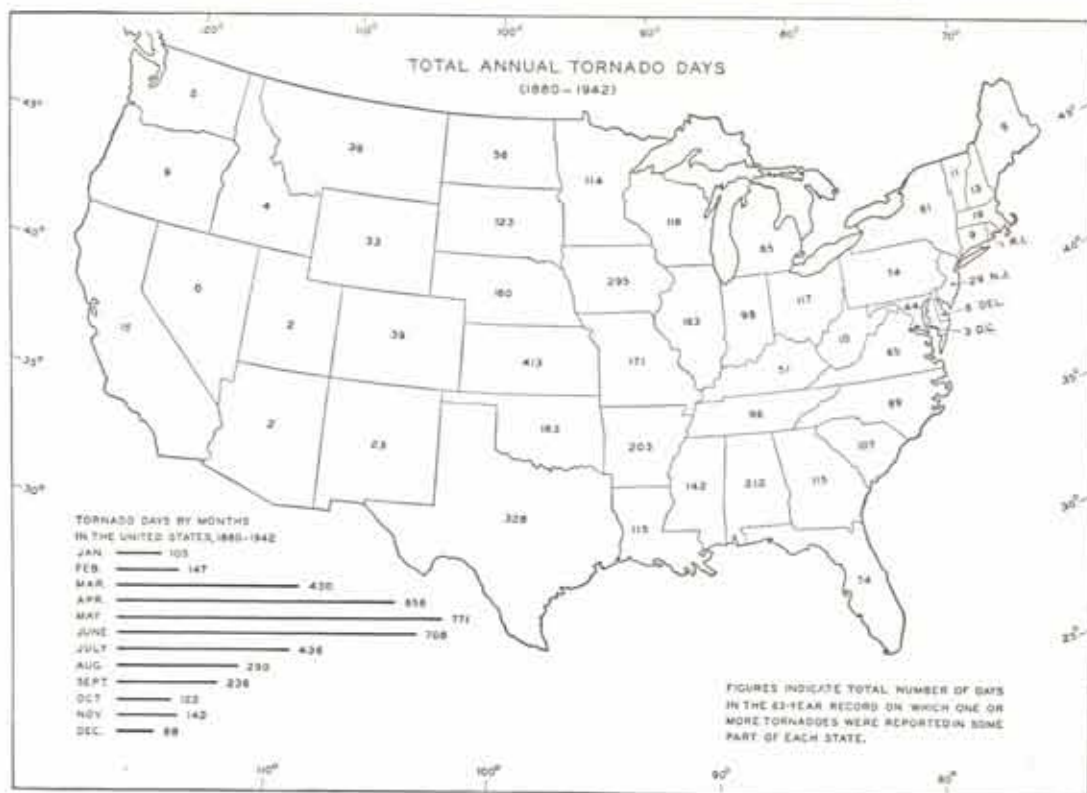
120° 110° 100° 90° 80° 70°

TOTAL ANNUAL TORNADO DAYS
(1880 – 1942)

45° 40° 35° 30° 25°

2
9
4
26
56
114
118
123
33
6
2
160
295
15
39
183
95
117
85
61
11
13
19
9
1 R.I.
14
29 N.J.
44
6 DEL.
3 D.C.
10
65
413
171
51
2
23
163
96
89
203
107
328
142
210
115
115
74

TORNADO DAYS BY MONTHS IN THE UNITED STATES, 1880-1942

| | |
|---|---|
| JAN. | 105 |
| FEB. | 147 |
| MAR. | 430 |
| APR. | 658 |
| MAY | 771 |
| JUNE | 708 |
| JULY | 436 |
| AUG. | 290 |
| SEPT. | 236 |
| OCT. | 122 |
| NOV. | 142 |
| DEC. | 88 |

FIGURES INDICATE TOTAL NUMBER OF DAYS IN THE 63-YEAR RECORD ON WHICH ONE OR MORE TORNADOES WERE REPORTED IN SOME PART OF EACH STATE.

110° 100° 90° 80°